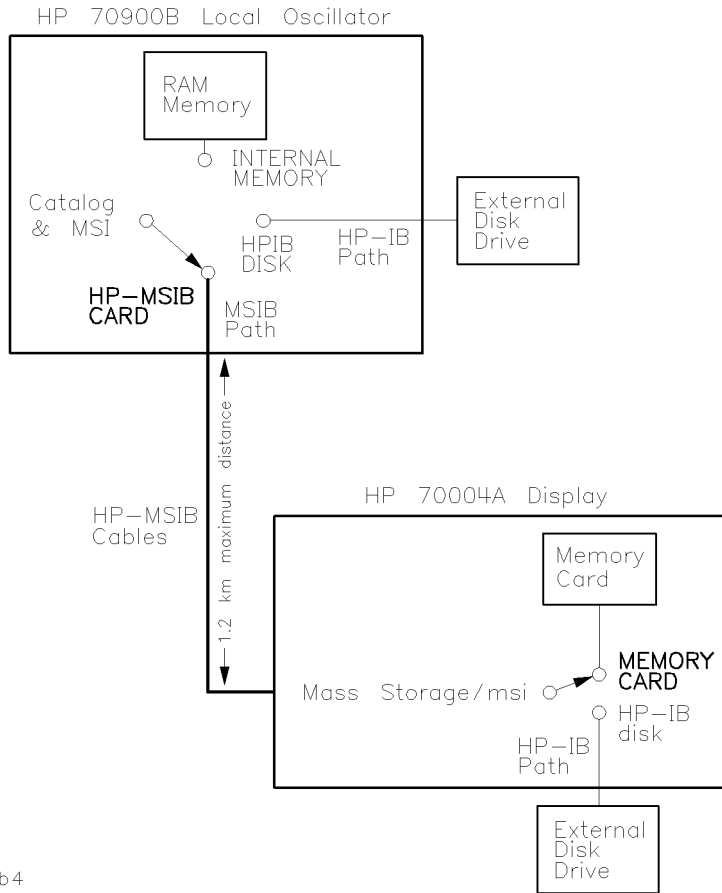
HP 70900B Local Oscillator

RAM Memory

INTERNAL MEMORY

Catalog & MSI

HPIB DISK

HP-IB Path

External Disk Drive

HP-MSIB CARD

MSIB Path

1.2 km maximum distance

HP-MSIB Cables

HP 70004A Display

Memory Card

MEMORY CARD

Mass Storage/msi

HP-IB disk

HP-IB Path

External Disk Drive

b4